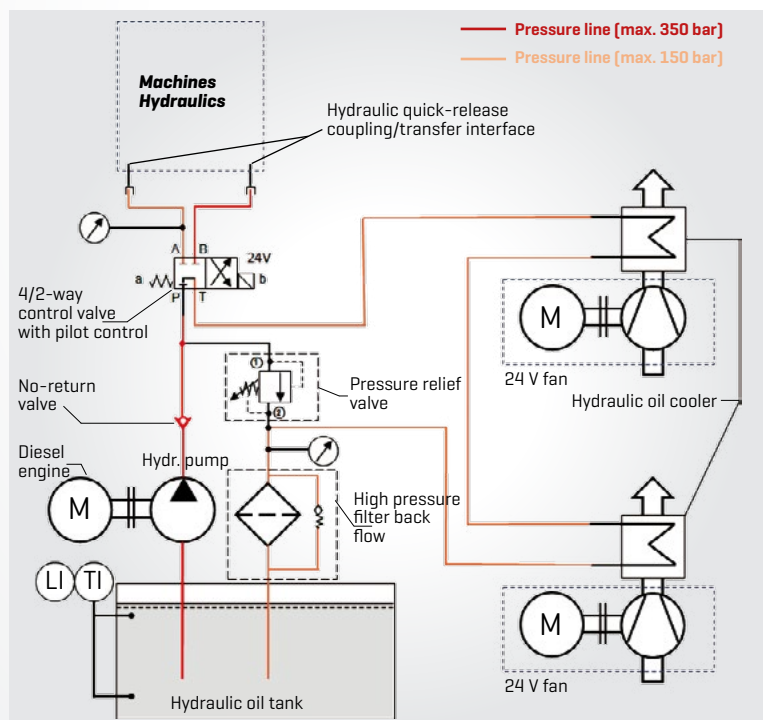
Pressure line (max. 350 bar)
Pressure line (max. 150 bar)

Machines Hydraulics

Hydraulic quick-release coupling/transfer interface

A B
24V
a b
P T

4/2-way control valve with pilot control

M

24 V fan

Pressure relief valve

Hydraulic oil cooler

No-return valve

Diesel engine

Hydr. pump

M

High pressure filter back flow

M

LI TI

24 V fan

Hydraulic oil tank